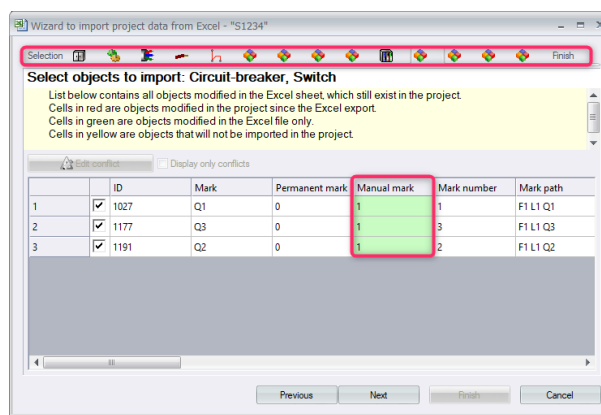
Wizard to import project data from Excel - "S1234"

Selection Finish

Select objects to import: Circuit-breaker, Switch

List below contains all objects modified in the Excel sheet, which still exist in the project.
Cells in red are objects modified in the project since the Excel export.
Cells in green are objects modified in the Excel file only.
Cells in yellow are objects that will not be imported in the project.

Edit conflict Display only conflicts

| | | ID | Mark | Permanent mark | Manual mark | Mark number | Mark path |
|---|---|---|---|---|---|---|---|
| 1 | ✔ | 1027 | Q1 | 0 | 1 | 1 | F1 L1 Q1 |
| 2 | ✔ | 1177 | Q3 | 0 | 1 | 3 | F1 L1 Q3 |
| 3 | ✔ | 1191 | Q2 | 0 | 1 | 2 | F1 L1 Q2 |

Previous Next Finish Cancel